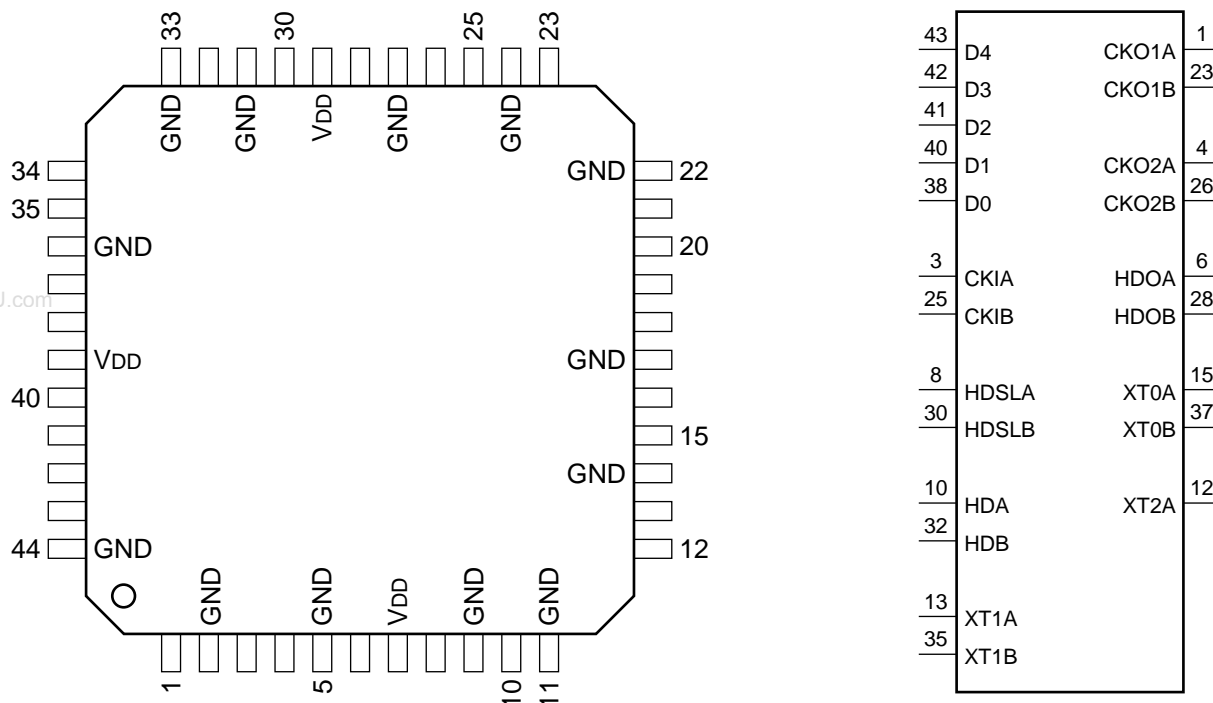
33 30 25 23

GND GND VDD GND GND

34
35
GND
VDD
40
44 GND

GND 22
20
GND
15
GND
12

GND GND VDD GND GND

1 5 10 11

43 D4
42 D3
41 D2
40 D1
38 D0
3 CKIA
25 CKIB
8 HDSLA
30 HDSLB
10 HDA
32 HDB
13 XT1A
35 XT1B

CKO1A 1
CKO1B 23
CKO2A 4
CKO2B 26
HDOA 6
HDOB 28
XT0A 15
XT0B 37
XT2A 12